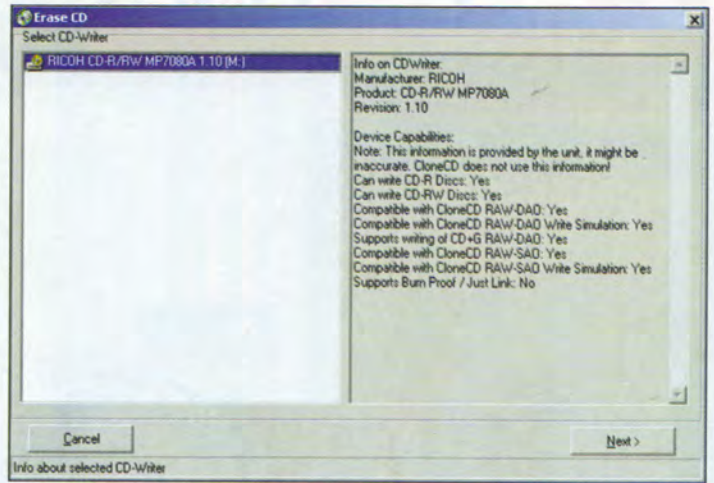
Erase CD

Select CD-Writer

RICOH CD-R/RW MP7080A 1.10 [M:]

Info on CDWriter:
Manufacturer: RICOH
Product: CD-R/RW MP7080A
Revision: 1.10

Device Capabilities:
Note: This information is provided by the unit, it might be inaccurate. CloneCD does not use this information!
Can write CD-R Discs: Yes
Can write CD-RW Discs: Yes
Compatible with CloneCD RAW-DAO: Yes
Compatible with CloneCD RAW-DAO Write Simulation: Yes
Supports writing of CD+G RAW-DAO: Yes
Compatible with CloneCD RAW-SAO: Yes
Compatible with CloneCD RAW-SAO Write Simulation: Yes
Supports Burn Proof / Just Link: No

Cancel

Next >

Info about selected CD-Writer